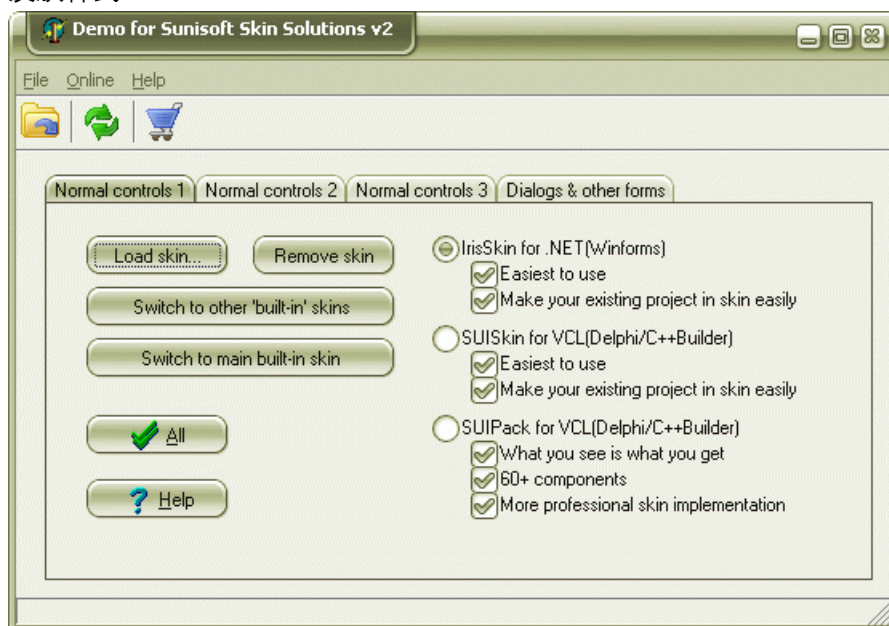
Demo for Sunisoft Skin Solutions v2

File Online Help

Normal controls 1 | Normal controls 2 | Normal controls 3 | Dialogs & other forms

Load skin...

Remove skin

Switch to other 'built-in' skins

Switch to main built-in skin

All

Help

IrisSkin for .NET(Winforms)
Easiest to use
Make your existing project in skin easily

SUISkin for VCL(Delphi/C++Builder)
Easiest to use
Make your existing project in skin easily

SUIPack for VCL(Delphi/C++Builder)
What you see is what you get
60+ components
More professional skin implementation